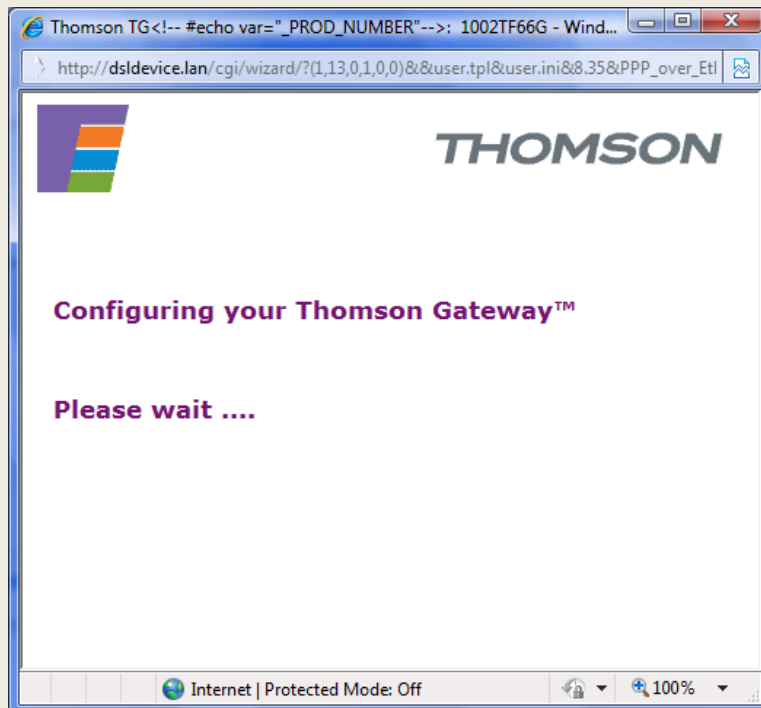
Thomson TG<!-- #echo var="_PROD_NUMBER"-->: 1002TF66G - Wind...

http://dsldevice.lan/cgi/wizard/?(1,13,0,1,0,0)&&user.tpl&user.ini&8.35&PPP_over_Etl

THOMSON

Configuring your Thomson Gateway™

Please wait ....

Internet | Protected Mode: Off

100%